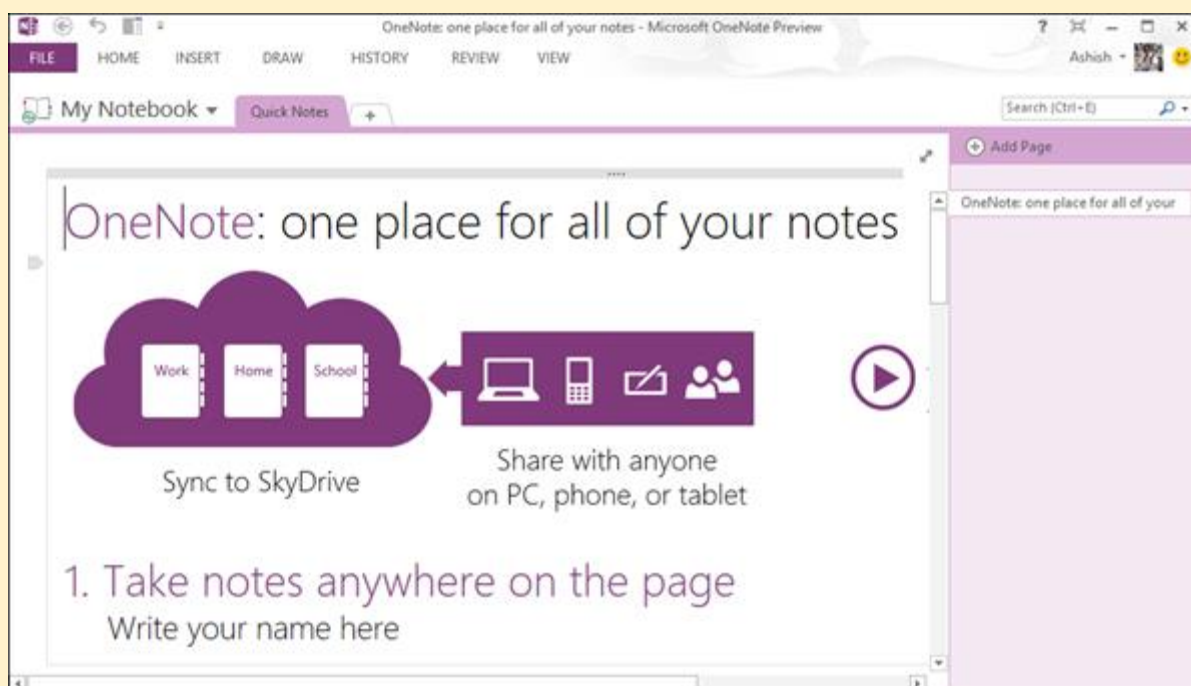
OneNote: one place for all of your notes - Microsoft OneNote Preview

? — □ ×

FILE HOME INSERT DRAW HISTORY REVIEW VIEW

Ashish

My Notebook

Quick Notes

+

Search (Ctrl+E)

Add Page

OneNote: one place for all of your

OneNote: one place for all of your notes

Work

Home

School

Sync to SkyDrive

Share with anyone on PC, phone, or tablet

1. Take notes anywhere on the page

Write your name here